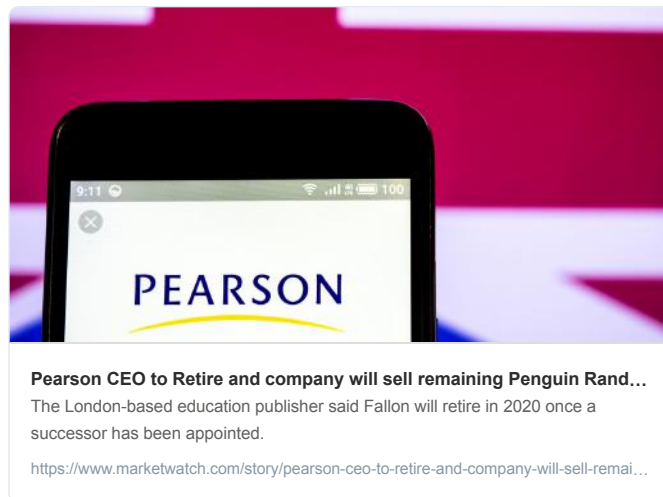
9:11

100

PEARSON

Pearson CEO to Retire and company will sell remaining Penguin Rand…

The London-based education publisher said Fallon will retire in 2020 once a successor has been appointed.

https://www.marketwatch.com/story/pearson-ceo-to-retire-and-company-will-sell-remai…